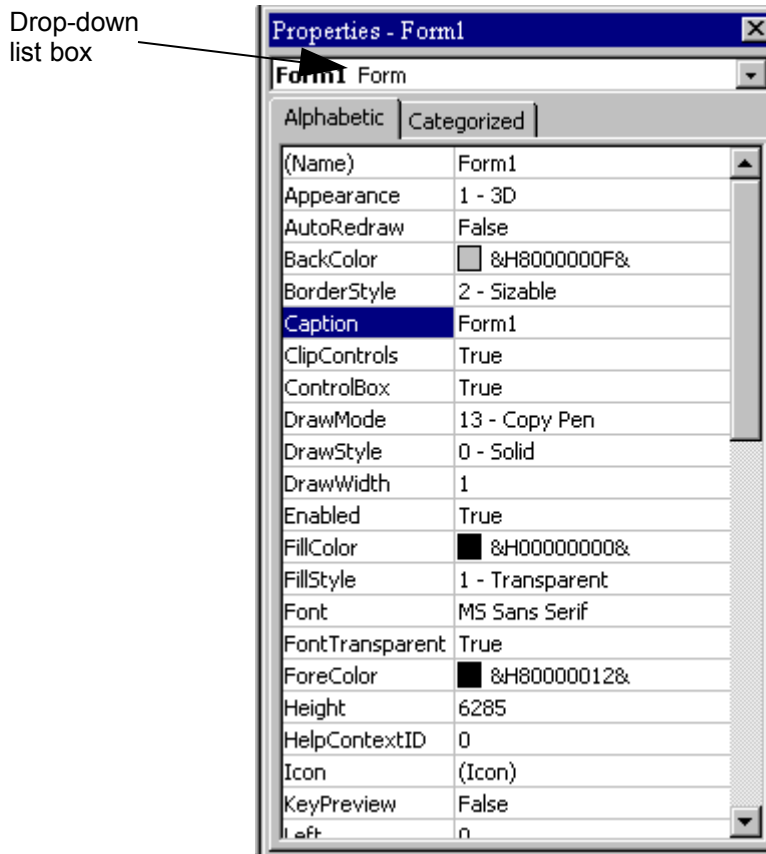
Drop-down list box

Properties - Form1

Form1 Form

Alphabetic | Categorized

| | |
|---|---|
| (Name) | Form1 |
| Appearance | 1 - 3D |
| AutoRedraw | False |
| BackColor | &H8000000F& |
| BorderStyle | 2 - Sizable |
| Caption | Form1 |
| ClipControls | True |
| ControlBox | True |
| DrawMode | 13 - Copy Pen |
| DrawStyle | 0 - Solid |
| DrawWidth | 1 |
| Enabled | True |
| FillColor | &H00000000& |
| FillStyle | 1 - Transparent |
| Font | MS Sans Serif |
| FontTransparent | True |
| ForeColor | &H80000012& |
| Height | 6285 |
| HelpContextID | 0 |
| Icon | (Icon) |
| KeyPreview | False |
| Left | 0 |